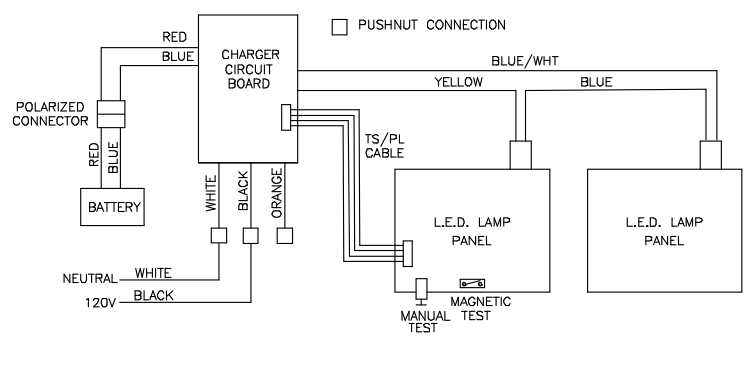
PUSHNUT CONNECTION

RED
BLUE
CHARGER CIRCUIT BOARD
BLUE/WHT
YELLOW
BLUE
POLARIZED CONNECTOR
RED
BLUE
TS/PL CABLE
BATTERY
WHITE
BLACK
ORANGE
L.E.D. LAMP PANEL
L.E.D. LAMP PANEL
NEUTRAL
WHITE
120V
BLACK
MANUAL TEST
MAGNETIC TEST